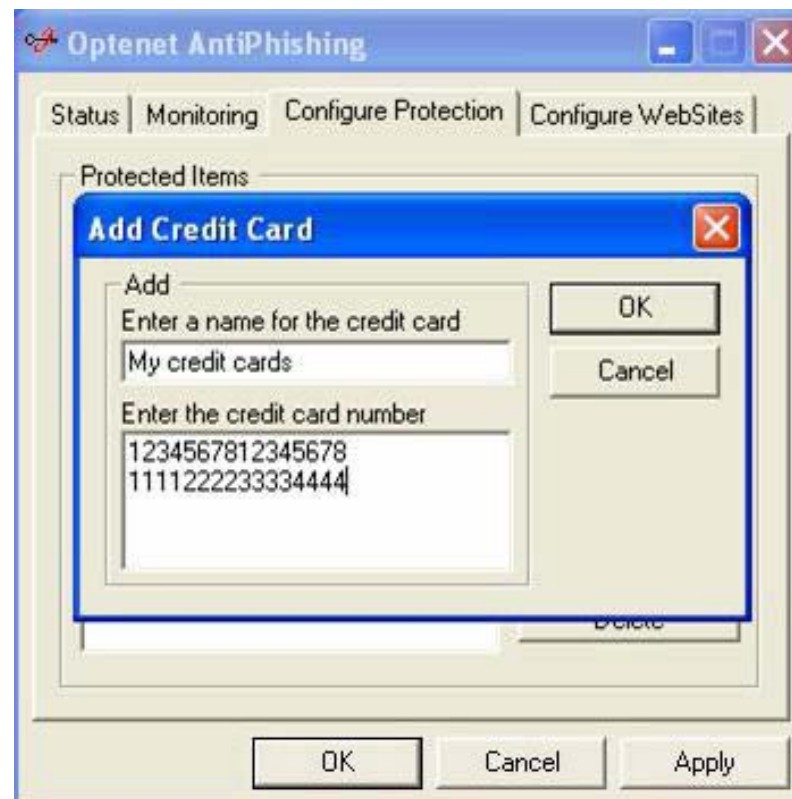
Optenet AntiPhishing

Status | Monitoring | Configure Protection | Configure WebSites

Protected Items

Add Credit Card

Add

Enter a name for the credit card

My credit cards

Enter the credit card number

1234567812345678
1111222233334444

OK

Cancel

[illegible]

OK

Cancel

Apply